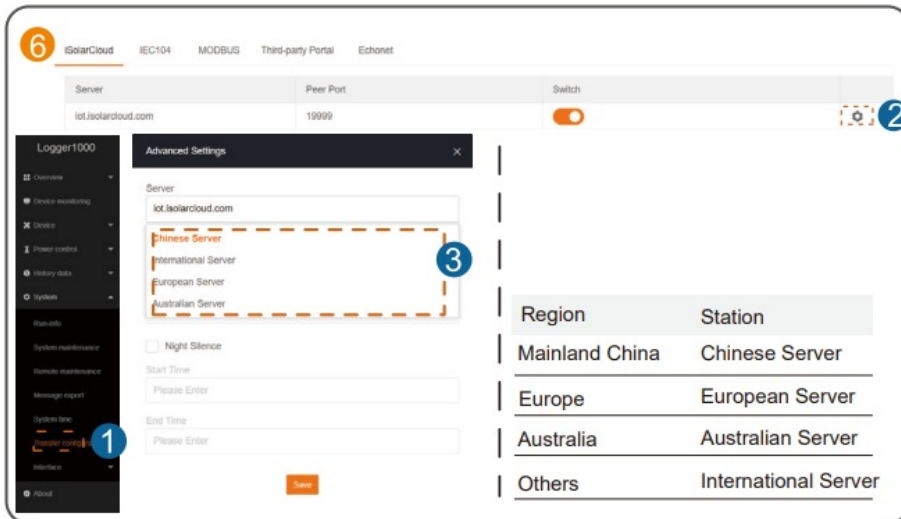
6

iSolarCloud IEC104 MODBUS Third-party Portal Echonet

| Server | Peer Port | Switch |
|---|---|---|
| iot.isolarcloud.com | 19999 | |

2

Logger1000

Overview
Device monitoring
Device
Power control
History data
System
Run-info
System maintenance
Remote maintenance
Message export
System time
Transfer configuration
Interface
About

1

Advanced Settings

Server
iot.isolarcloud.com
Chinese Server
International Server
European Server
Australian Server

3

Night Silence
Start Time
Please Enter
End Time
Please Enter
Save

| Region | Station |
|---|---|
| Mainland China | Chinese Server |
| Europe | European Server |
| Australia | Australian Server |
| Others | International Server |